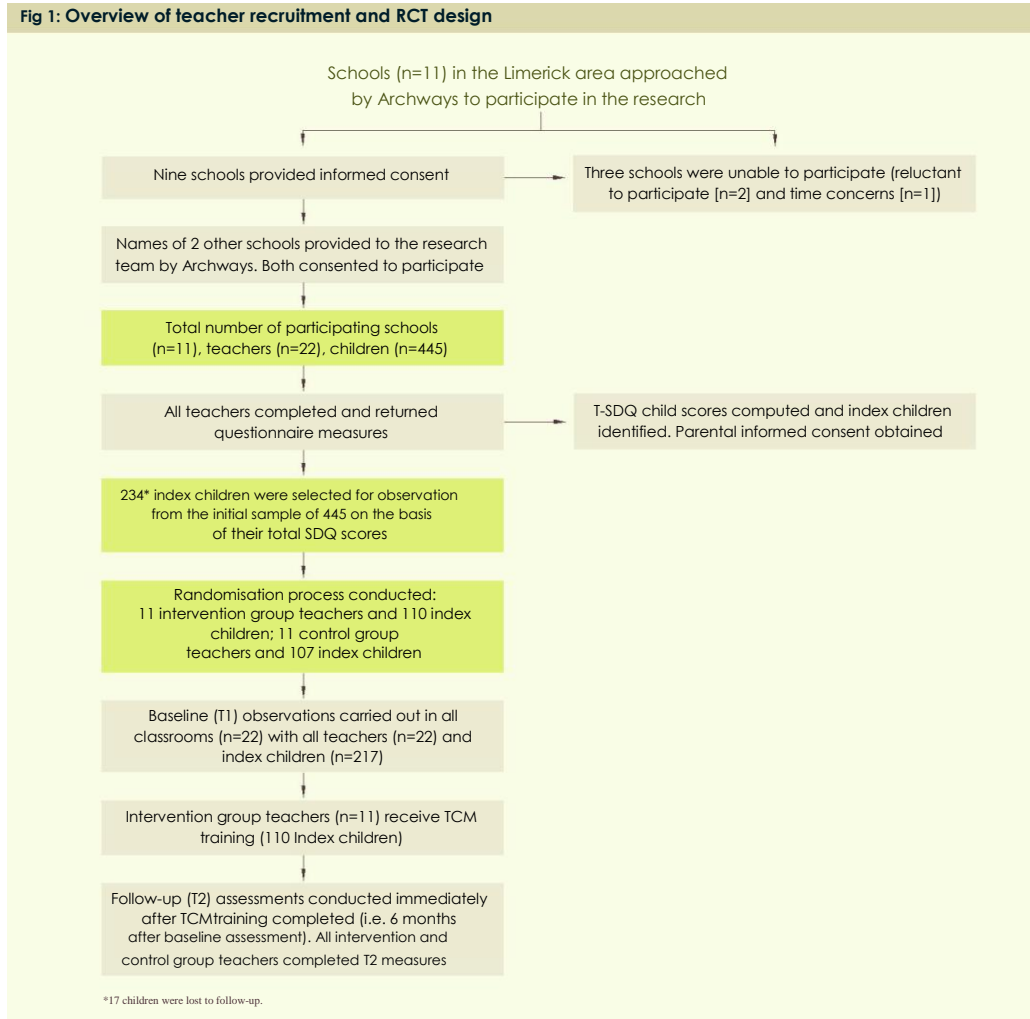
Fig 1: Overview of teacher recruitment and RCT design

Schools (n=11) in the Limerick area approached by Archways to participate in the research

Nine schools provided informed consent

Three schools were unable to participate (reluctant to participate [n=2] and time concerns [n=1])

Names of 2 other schools provided to the research team by Archways. Both consented to participate

Total number of participating schools (n=11), teachers (n=22), children (n=445)

All teachers completed and returned questionnaire measures

T-SDQ child scores computed and index children identified. Parental informed consent obtained

234* index children were selected for observation from the initial sample of 445 on the basis of their total SDQ scores

Randomisation process conducted: 11 intervention group teachers and 110 index children; 11 control group teachers and 107 index children

Baseline (T1) observations carried out in all classrooms (n=22) with all teachers (n=22) and index children (n=217)

Intervention group teachers (n=11) receive TCM training (110 Index children)

Follow-up (T2) assessments conducted immediately after TCMtraining completed (i.e. 6 months after baseline assessment). All intervention and control group teachers completed T2 measures

*17 children were lost to follow-up.